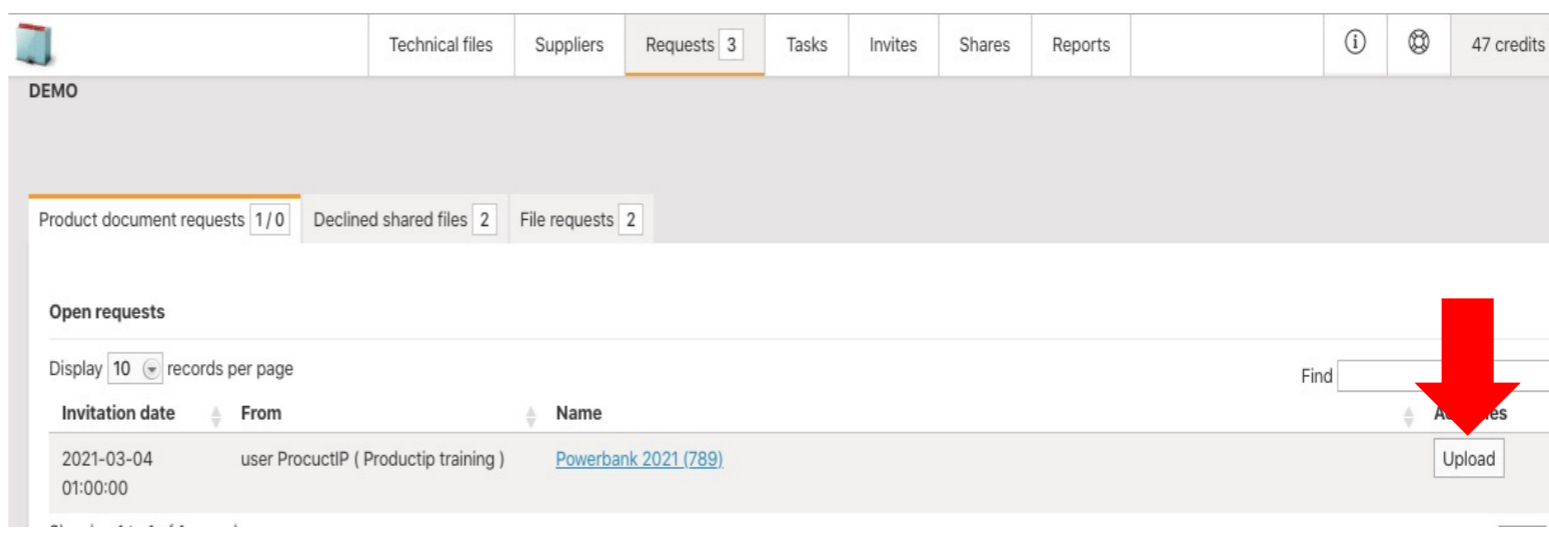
Technical files | Suppliers | Requests 3 | Tasks | Invites | Shares | Reports | 47 credits

DEMO

Product document requests 1 / 0 | Declined shared files 2 | File requests 2

Open requests

Display 10 records per page

Find

| Invitation date | From | Name | A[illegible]es |
|---|---|---|---|
| 2021-03-04 01:00:00 | user ProcuctIP ( Productip training ) | Powerbank 2021 (789) | Upload |

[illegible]